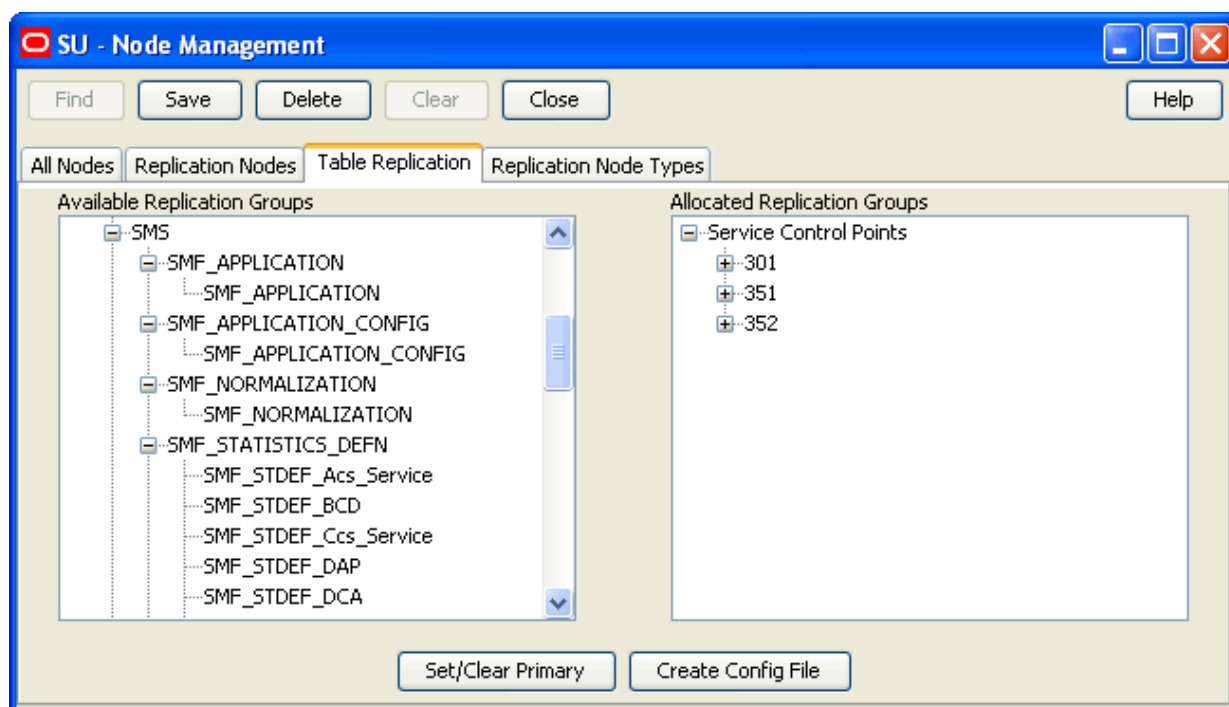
SU - Node Management

Find Save Delete Clear Close Help

All Nodes | Replication Nodes | Table Replication | Replication Node Types

Available Replication Groups

SMS
SMF_APPLICATION
SMF_APPLICATION
SMF_APPLICATION_CONFIG
SMF_APPLICATION_CONFIG
SMF_NORMALIZATION
SMF_NORMALIZATION
SMF_STATISTICS_DEFN
SMF_STDEF_Acs_Service
SMF_STDEF_BCD
SMF_STDEF_Ccs_Service
SMF_STDEF_DAP
SMF_STDEF_DCA

Allocated Replication Groups

Service Control Points
301
351
352

Set/Clear Primary Create Config File